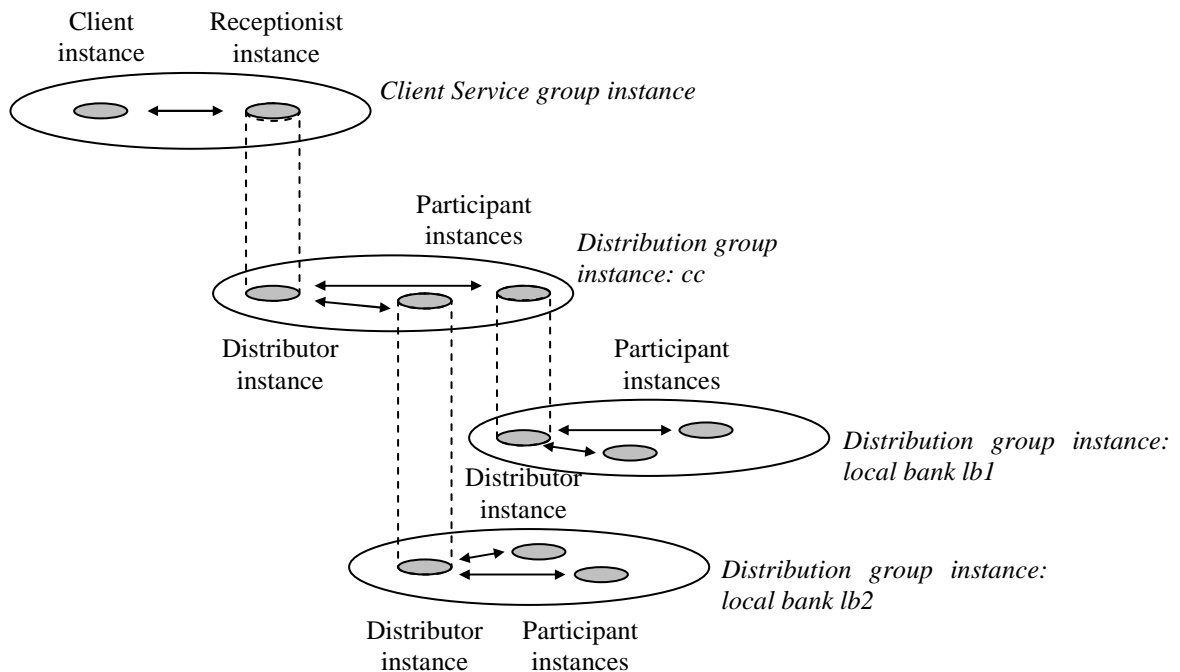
Client instance

Receptionist instance

*Client Service group instance*

Participant instances

*Distribution group instance: cc*

Distributor instance

Participant instances

*Distribution group instance: local bank lb1*

Distributor instance

*Distribution group instance: local bank lb2*

Distributor instance

Participant instances